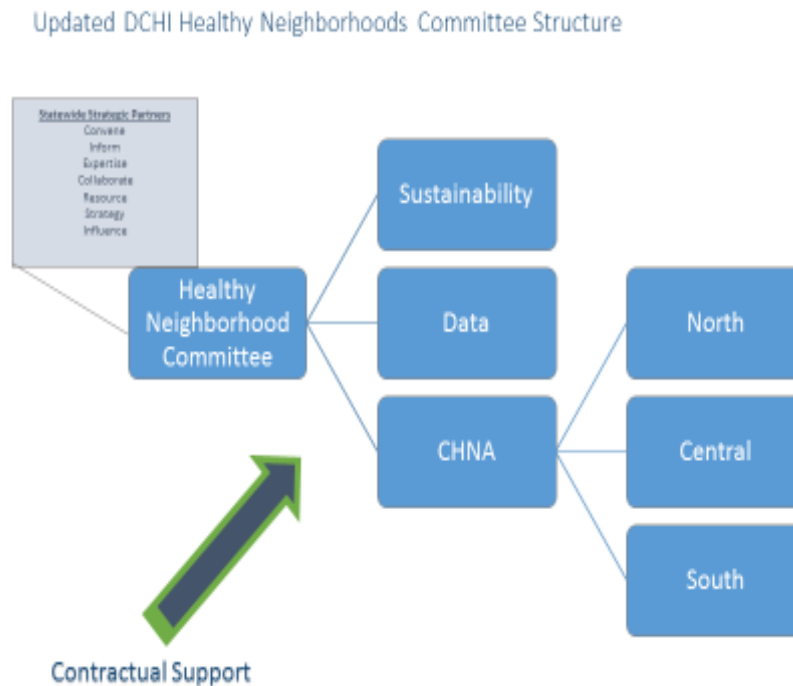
Updated DCHI Healthy Neighborhoods Committee Structure

Statewide Strategic Partners
Convene
Inform
Expertise
Collaborate
Resource
Strategy
Influence

Healthy Neighborhood Committee

Sustainability

Data

CHNA

North

Central

South

Contractual Support